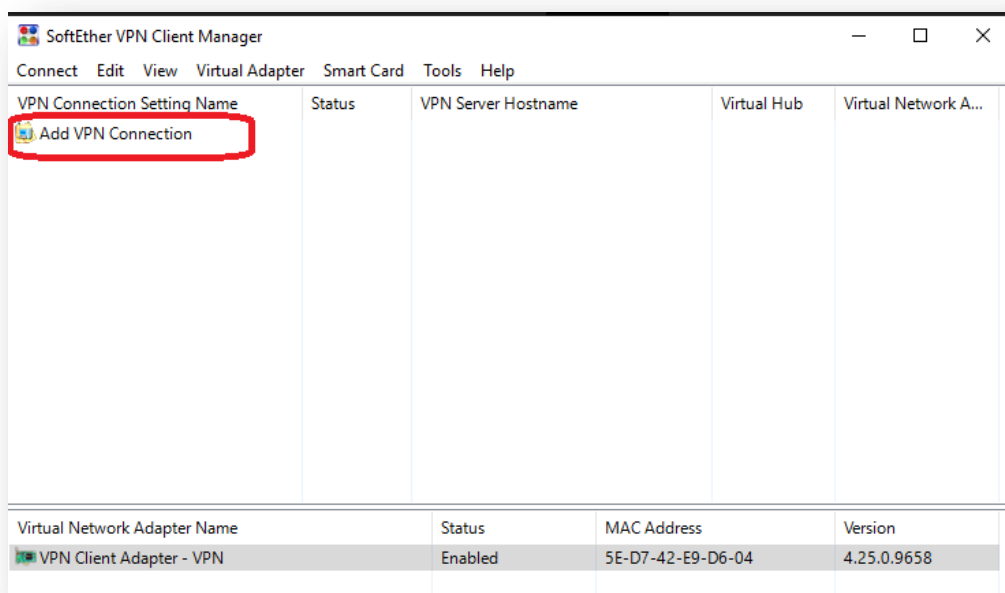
SoftEther VPN Client Manager

Connect Edit View Virtual Adapter Smart Card Tools Help

| VPN Connection Setting Name | Status | VPN Server Hostname | Virtual Hub | Virtual Network A... |
|---|---|---|---|---|
| Add VPN Connection | | | | |

| Virtual Network Adapter Name | Status | MAC Address | Version |
|---|---|---|---|
| VPN Client Adapter - VPN | Enabled | 5E-D7-42-E9-D6-04 | 4.25.0.9658 |